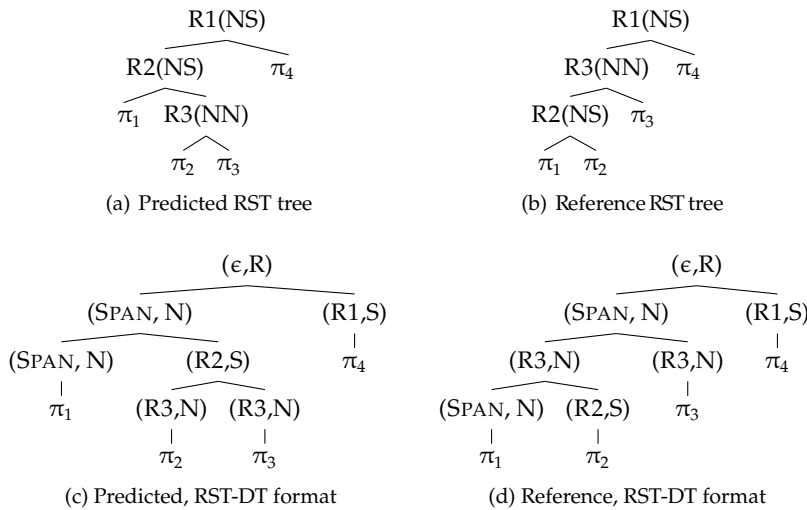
R1(NS)

R2(NS) $\pi_4$

$\pi_1$ R3(NN)

$\pi_2$ $\pi_3$

(a) Predicted RST tree

R1(NS)

R3(NN) $\pi_4$

R2(NS) $\pi_3$

$\pi_1$ $\pi_2$

(b) Reference RST tree

($\epsilon$,R)

(SPAN, N) (R1,S)

(SPAN, N) (R2,S) $\pi_4$

$\pi_1$ (R3,N) (R3,N)

$\pi_2$ $\pi_3$

(c) Predicted, RST-DT format

($\epsilon$,R)

(SPAN, N) (R1,S)

(R3,N) (R3,N) $\pi_4$

(SPAN, N) (R2,S) $\pi_3$

$\pi_1$ $\pi_2$

(d) Reference, RST-DT format